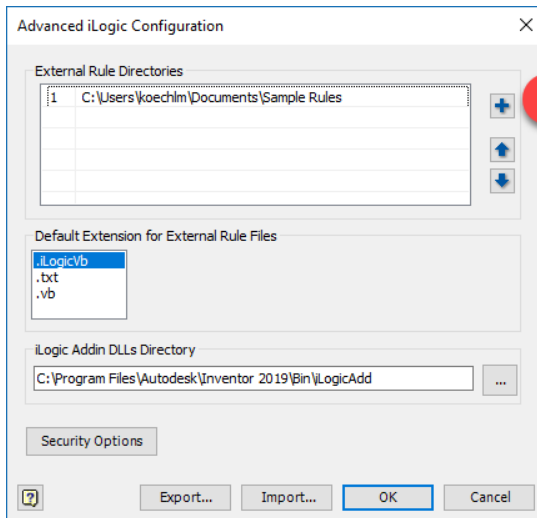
Advanced iLogic Configuration

External Rule Directories

| 1 | C:\Users\koechlm\Documents\Sample Rules |
|---|---|

Default Extension for External Rule Files

.iLogicVb
.txt
.vb

iLogic Addin DLLs Directory

C:\Program Files\Autodesk\Inventor 2019\Bin\iLogicAdd

...

Security Options

Export...
Import...
OK
Cancel